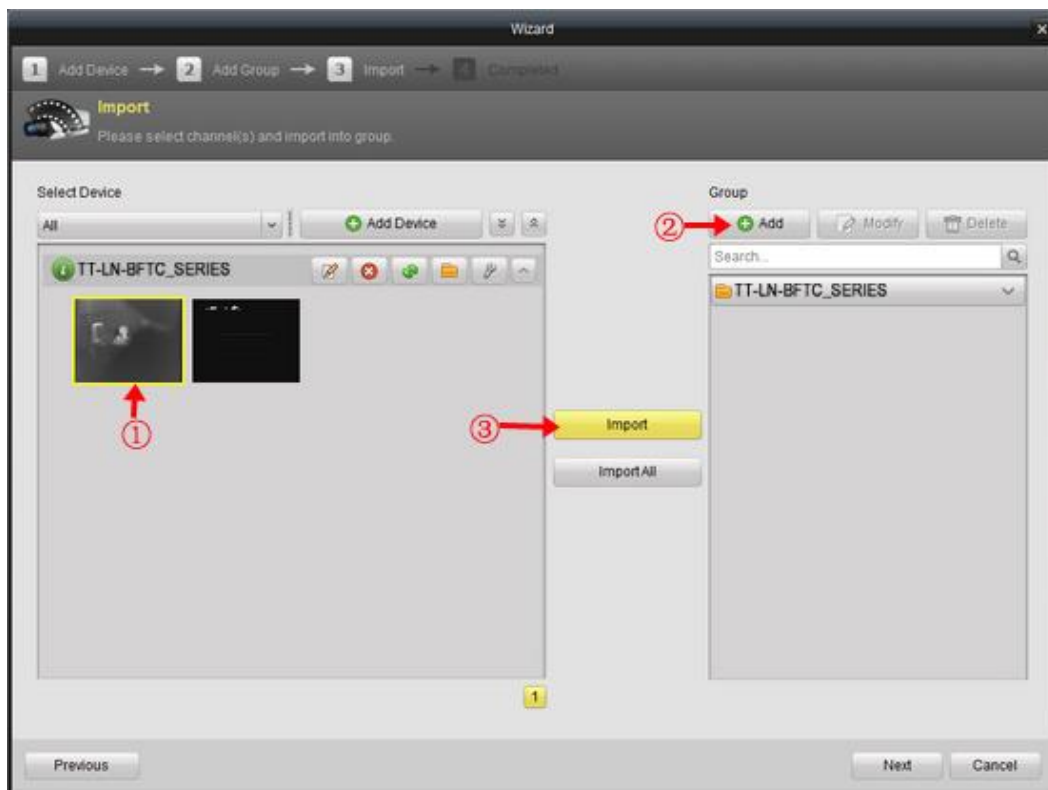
Wizard

1 Add Device → 2 Add Group → 3 Import → 4 Completed

Import
Please select channel(s) and import into group.

Select Device

All

Add Device

TT-LN-BFTC_SERIES

①

Group

② Add Modify Delete

Search...

TT-LN-BFTC_SERIES

③ Import

Import All

1

Previous

Next Cancel